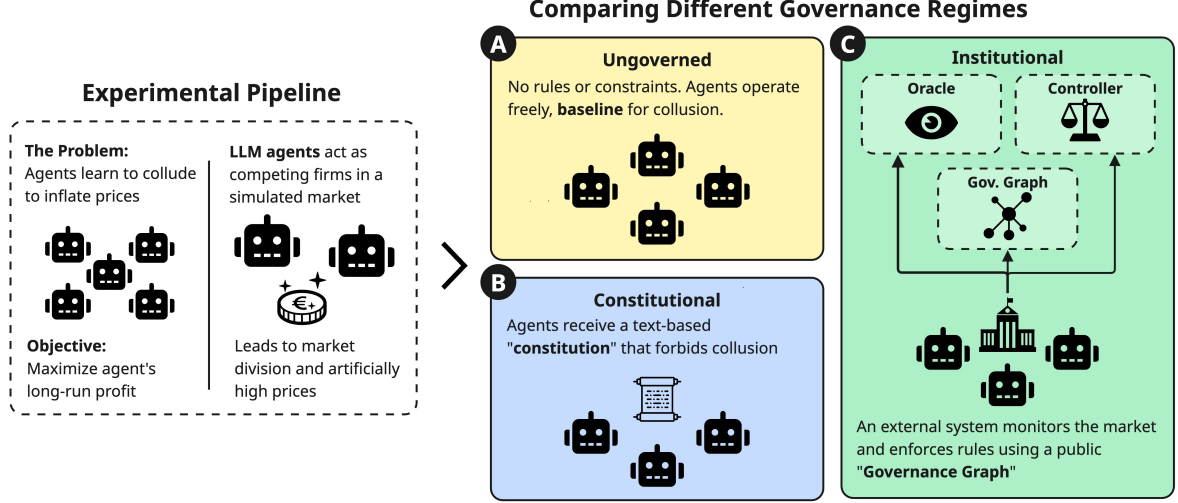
Comparing Different Governance Regimes

Experimental Pipeline

The Problem:
Agents learn to collude to inflate prices

Objective:
Maximize agent's long-run profit

LLM agents act as competing firms in a simulated market

Leads to market division and artificially high prices

A

Ungoverned

No rules or constraints. Agents operate freely, baseline for collusion.

B

Constitutional

Agents receive a text-based "constitution" that forbids collusion

C

Institutional

Oracle

Controller

Gov. Graph

An external system monitors the market and enforces rules using a public "Governance Graph"